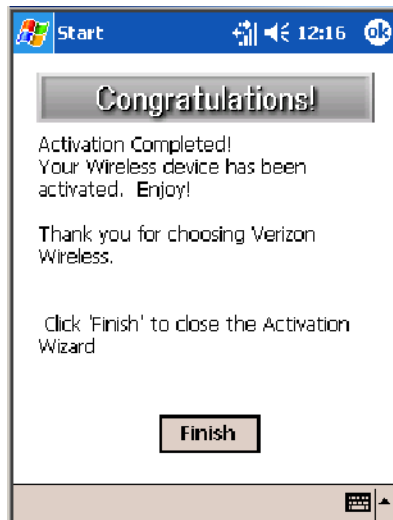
Start 12:16 ok

Congratulations!

Activation Completed!
Your Wireless device has been activated. Enjoy!

Thank you for choosing Verizon Wireless.

Click 'Finish' to close the Activation Wizard

Finish